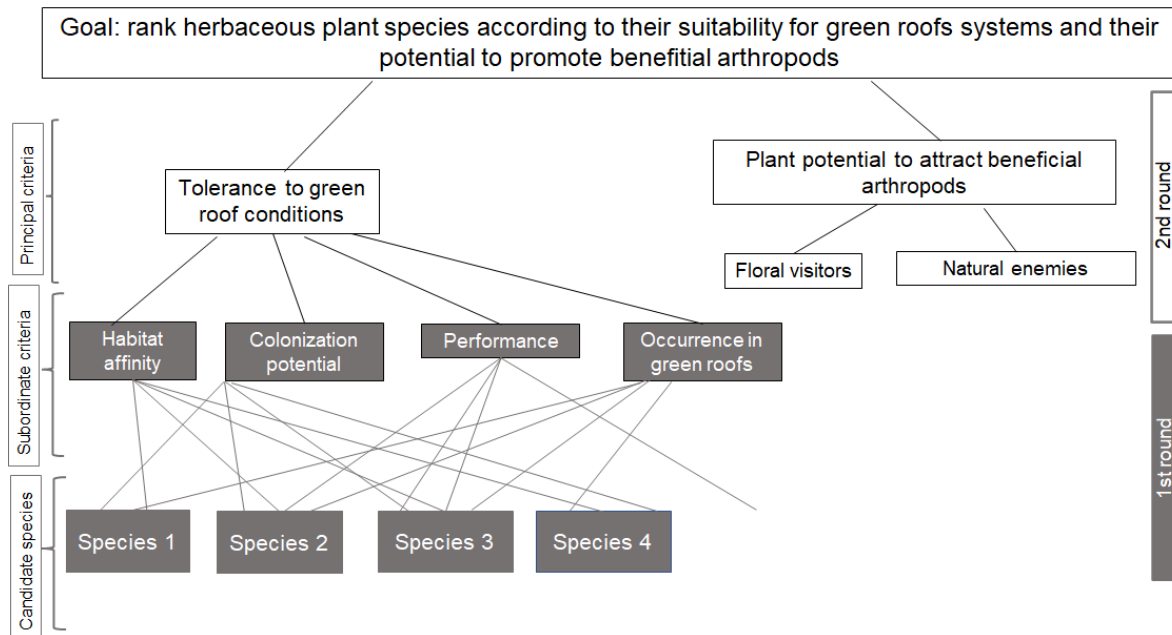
Goal: rank herbaceous plant species according to their suitability for green roofs systems and their potential to promote benefitial arthropods

Principal criteria

Tolerance to green roof conditions

Plant potential to attract beneficial arthropods

2nd round

Floral visitors

Natural enemies

Subordinate criteria

Habitat affinity

Colonization potential

Performance

Occurrence in green roofs

1st round

Candidate species

Species 1

Species 2

Species 3

Species 4